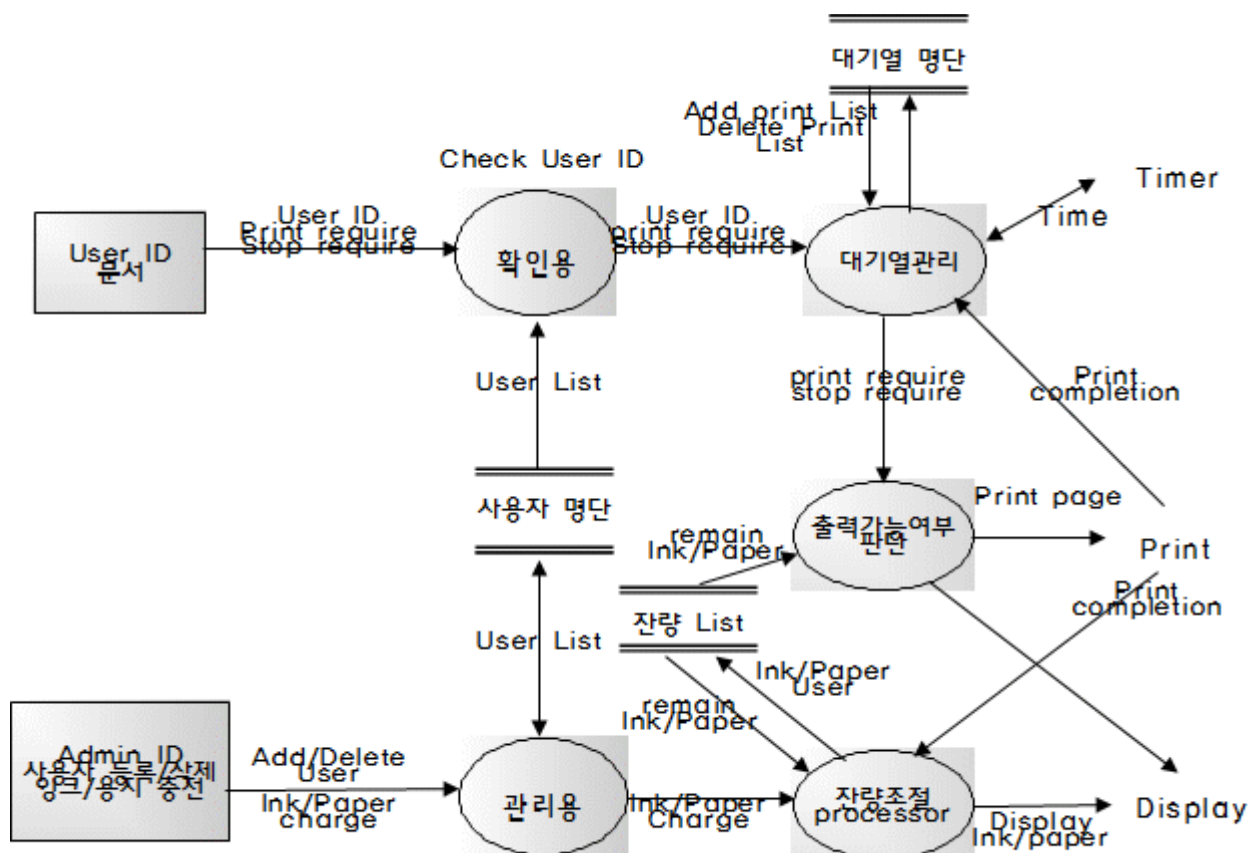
대기열 명단

Add print List
Delete Print
List

Check User ID

Timer

Time

User ID
문서

User ID
Print require
Stop require

확인용

User ID
print require
Stop require

대기열관리

User List

print require
stop require

Print
completion

사용자 명단

remain
Ink/Paper

출력가능여부
판단

Print page

Print

Print
completion

잔량 List

User List

Ink/Paper
User

remain
Ink/Paper

Admin ID
사용자 등록/삭제
잉크/용지 충전

Add/Delete
User

Ink/Paper
charge

관리용

Ink/Paper
Charge

잔량조절
processor

Display
Ink/paper

Display